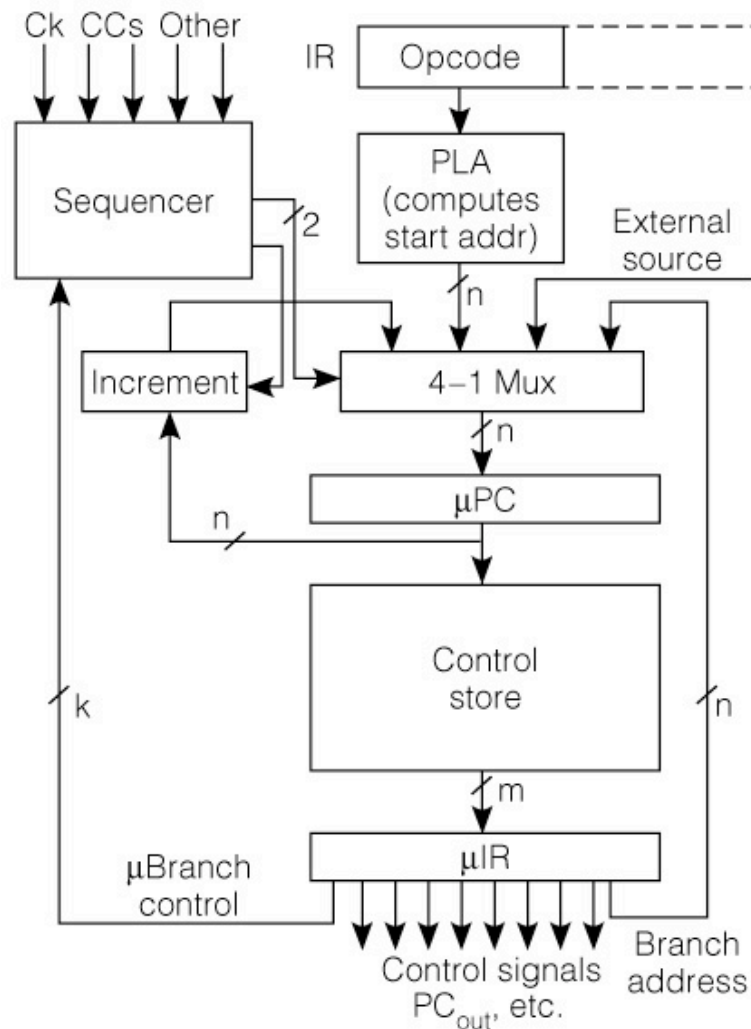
Ck CCs Other

IR Opcode

Sequencer

2

PLA (computes start addr)

External source

n

Increment

4–1 Mux

n

μPC

n

Control store

k

n

m

μBranch control

μIR

Control signals $PC_{out}$, etc.

Branch address